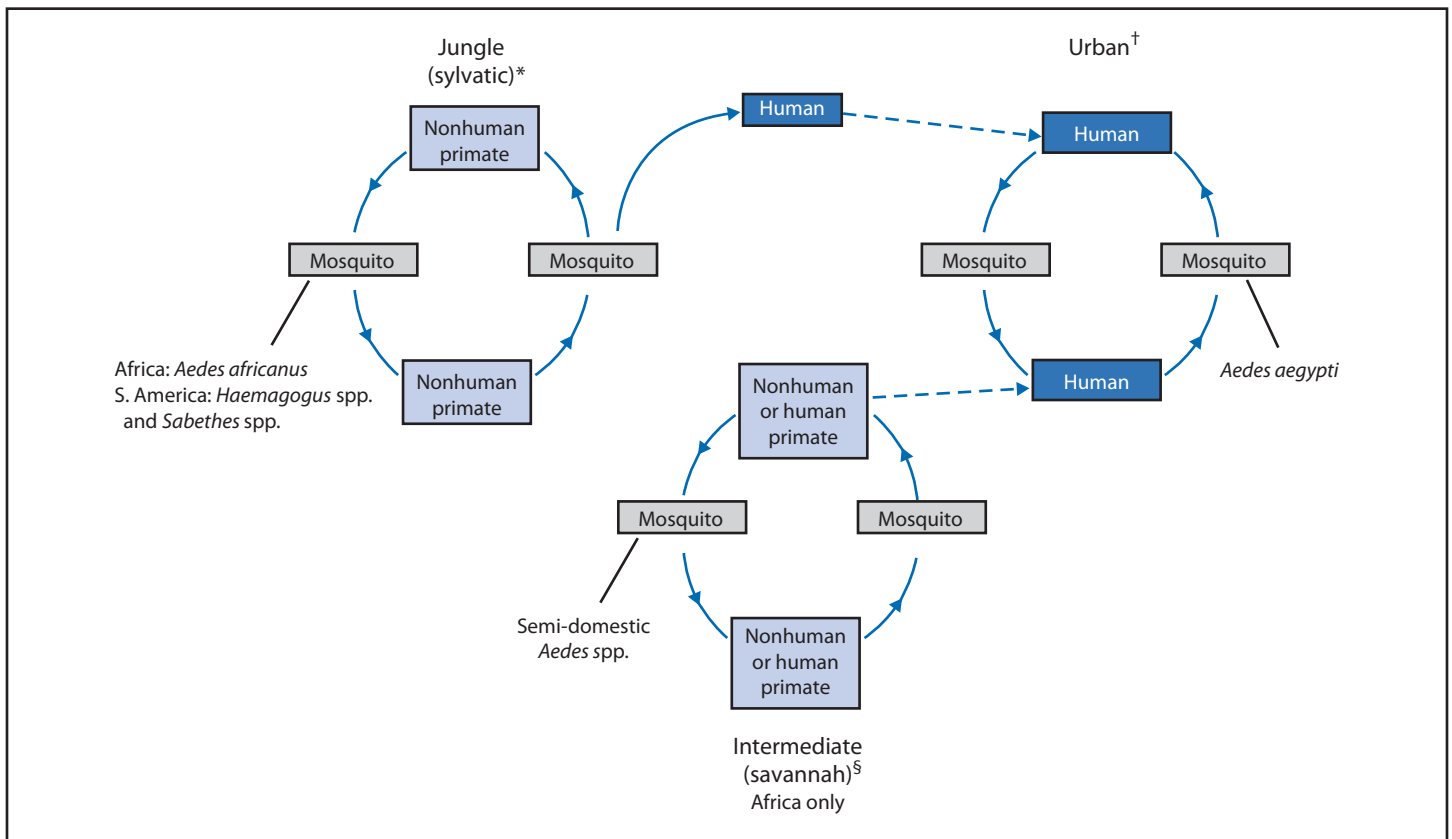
Jungle (sylvatic)*

Urban$^\dagger$

Human

Nonhuman primate

Human

Mosquito

Mosquito

Mosquito

Mosquito

Africa: Aedes africanus
S. America: Haemagogus spp. and Sabethes spp.

Nonhuman primate

Nonhuman or human primate

Human

Aedes aegypti

Mosquito

Mosquito

Semi-domestic Aedes spp.

Nonhuman or human primate

Intermediate (savannah)$^§$
Africa only